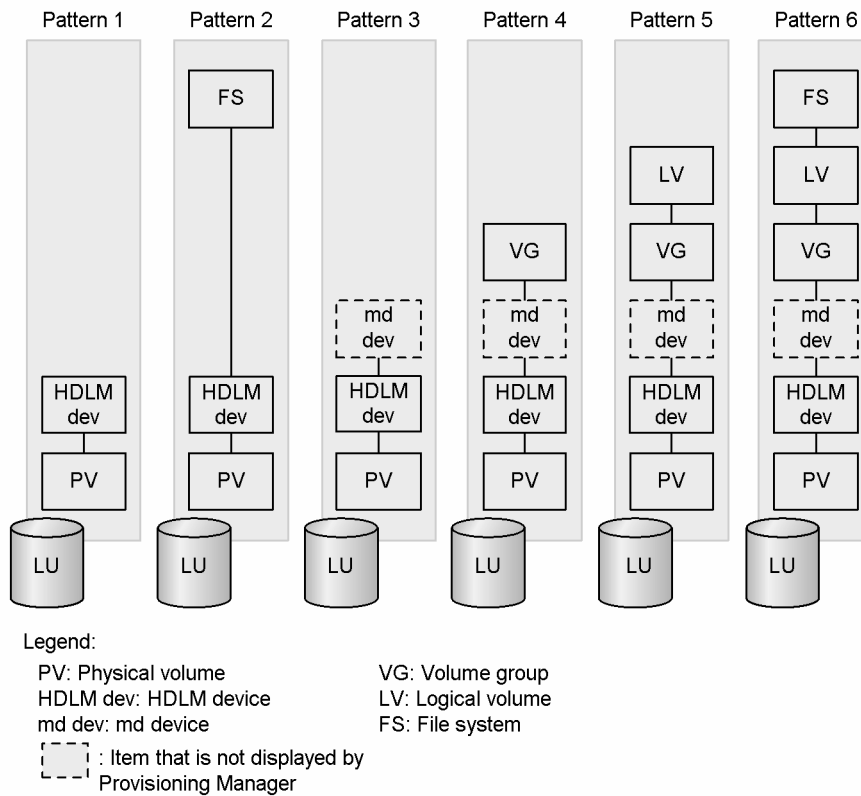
Pattern 1

HDLM dev

PV

LU

Pattern 2

FS

HDLM dev

PV

LU

Pattern 3

md dev

HDLM dev

PV

LU

Pattern 4

VG

md dev

HDLM dev

PV

LU

Pattern 5

LV

VG

md dev

HDLM dev

PV

LU

Pattern 6

FS

LV

VG

md dev

HDLM dev

PV

LU

Legend:

PV: Physical volume
HDLM dev: HDLM device
md dev: md device
: Item that is not displayed by Provisioning Manager

VG: Volume group
LV: Logical volume
FS: File system